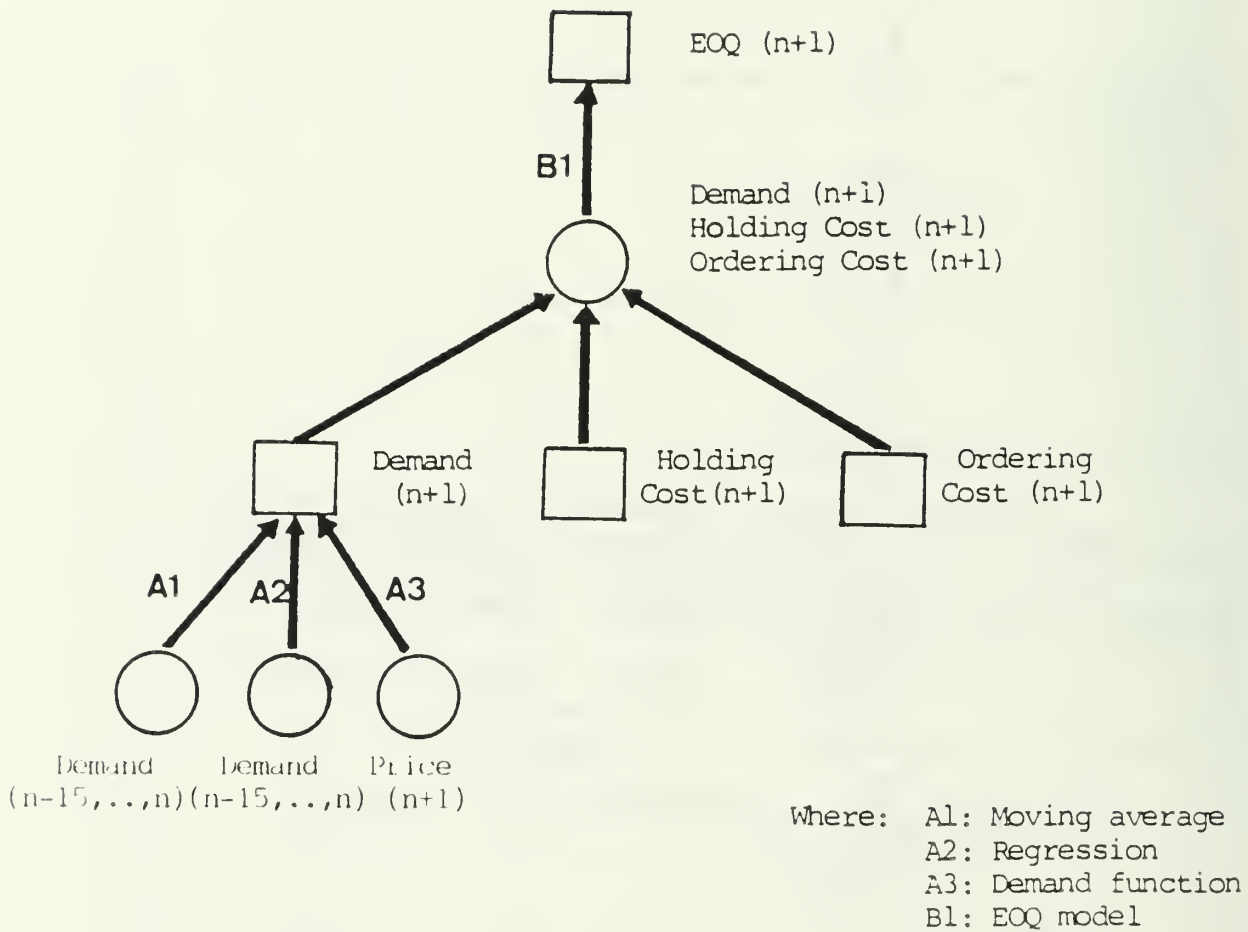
EOQ (n+1)

B1

Demand (n+1)
Holding Cost (n+1)
Ordering Cost (n+1)

Demand (n+1)

Holding Cost(n+1)

Ordering Cost (n+1)

A1

A2

A3

Demand (n-15,..,n)

Demand (n-15,..,n)

Price (n+1)

Where: A1: Moving average
A2: Regression
A3: Demand function
B1: EOQ model